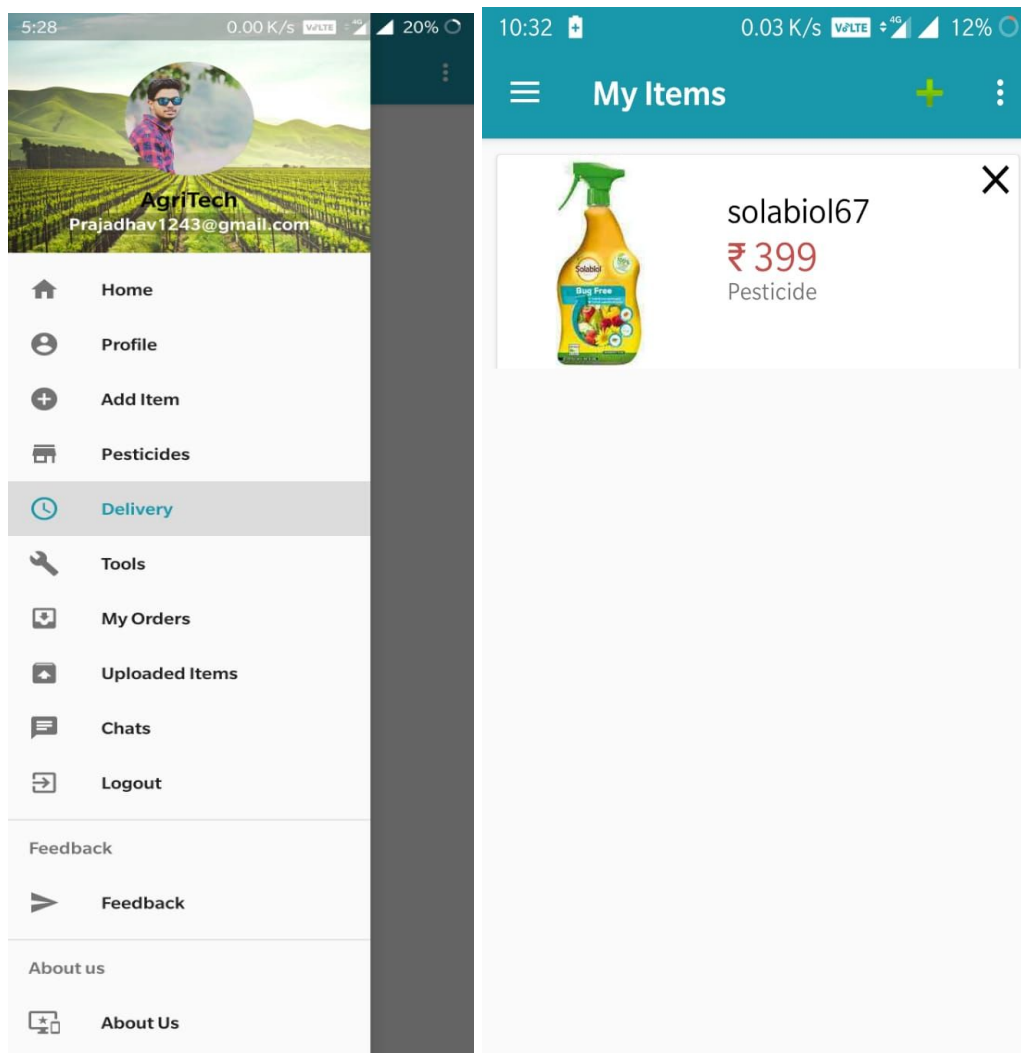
5:28 0.00 K/s VoLTE 4G 20%

AgriTech
Prajadhav1243@gmail.com

Home
Profile
Add Item
Pesticides
Delivery
Tools
My Orders
Uploaded Items
Chats
Logout

Feedback
Feedback

About us
About Us

10:32 0.03 K/s VoLTE 4G 12%

My Items

Solabiol
Bug Free

solabiol67
₹ 399
Pesticide